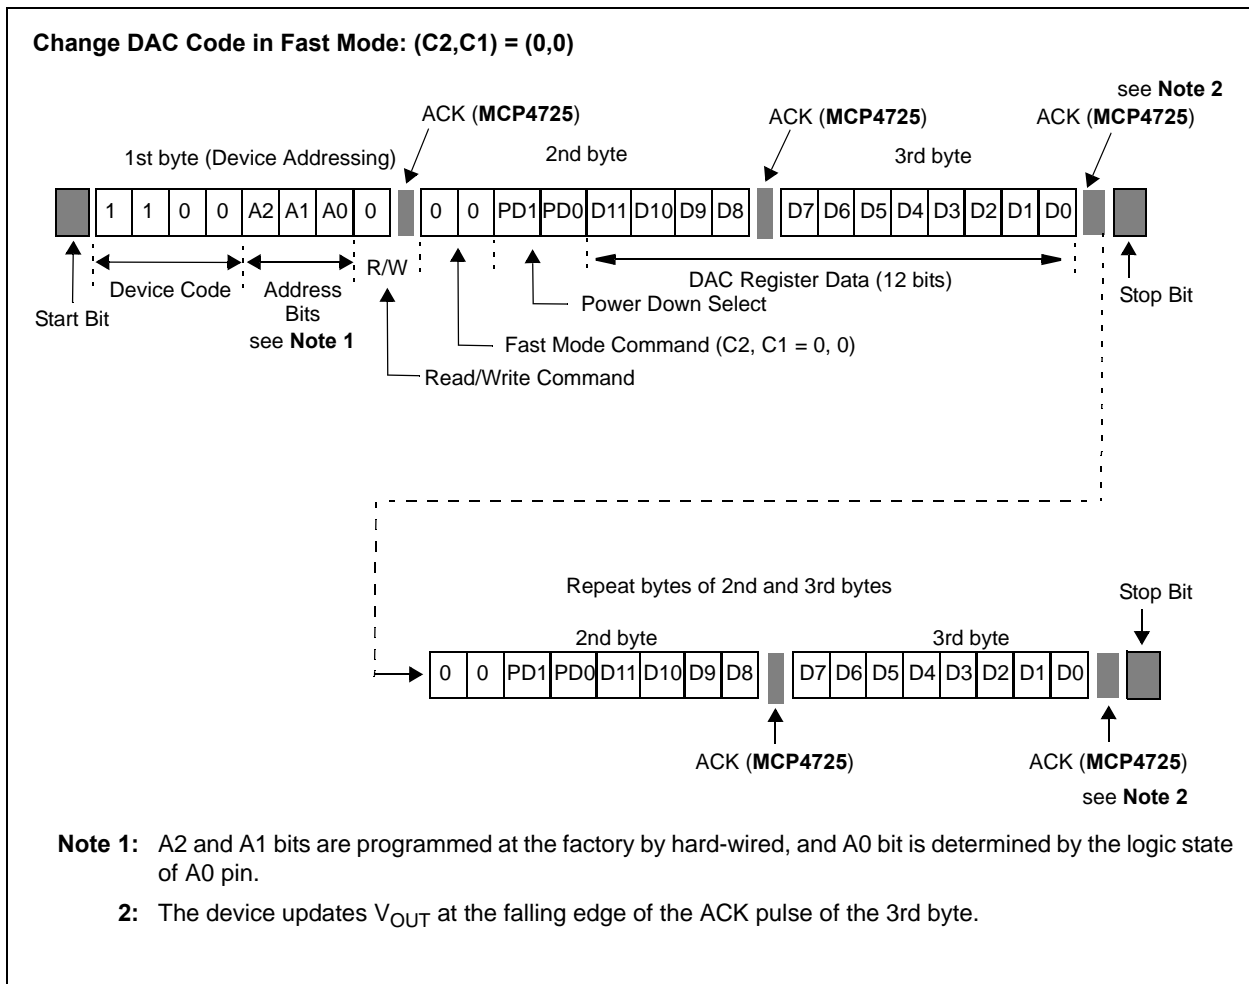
Change DAC Code in Fast Mode: (C2,C1) = (0,0)

ACK (MCP4725)

ACK (MCP4725)

see Note 2

ACK (MCP4725)

1st byte (Device Addressing)

2nd byte

3rd byte

| 1 | 1 | 0 | 0 | A2 | A1 | A0 | 0 |
|---|---|---|---|---|---|---|---|

| 0 | 0 | PD1 | PD0 | D11 | D10 | D9 | D8 |
|---|---|---|---|---|---|---|---|

| D7 | D6 | D5 | D4 | D3 | D2 | D1 | D0 |
|---|---|---|---|---|---|---|---|

Device Code

Address Bits

see Note 1

R/W

DAC Register Data (12 bits)

Power Down Select

Start Bit

Stop Bit

Fast Mode Command (C2, C1 = 0, 0)

Read/Write Command

Repeat bytes of 2nd and 3rd bytes

Stop Bit

2nd byte

3rd byte

| 0 | 0 | PD1 | PD0 | D11 | D10 | D9 | D8 |
|---|---|---|---|---|---|---|---|

| D7 | D6 | D5 | D4 | D3 | D2 | D1 | D0 |
|---|---|---|---|---|---|---|---|

ACK (MCP4725)

ACK (MCP4725)

see Note 2

Note 1: A2 and A1 bits are programmed at the factory by hard-wired, and A0 bit is determined by the logic state of A0 pin.

2: The device updates $V_{OUT}$ at the falling edge of the ACK pulse of the 3rd byte.